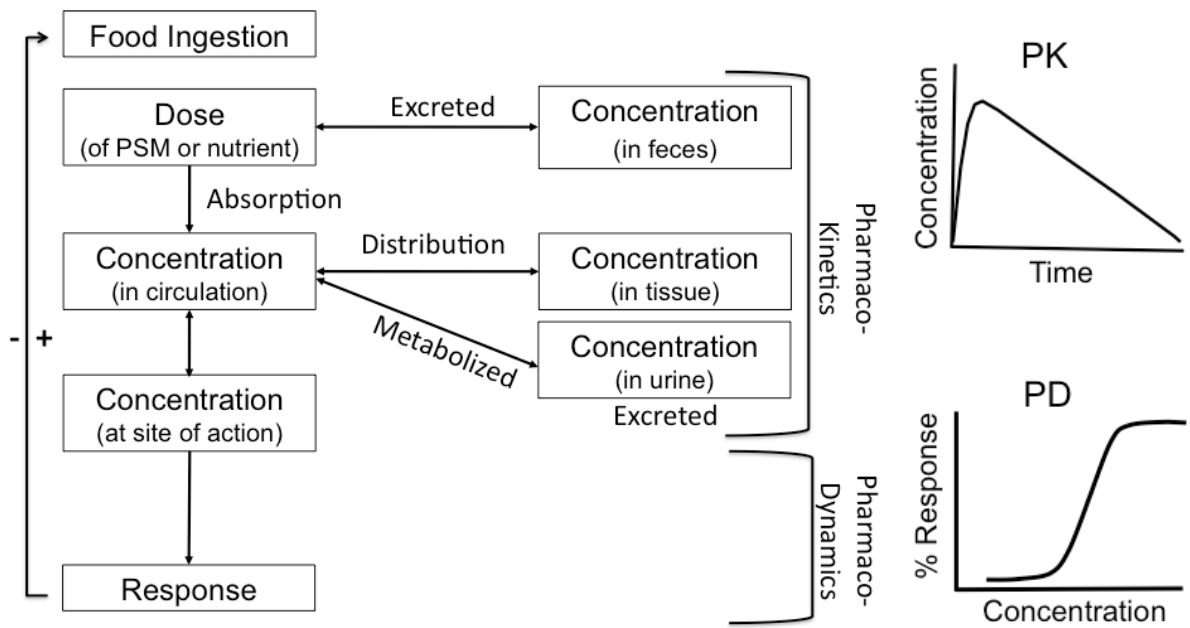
Food Ingestion

Dose
(of PSM or nutrient)

Excreted

Concentration
(in feces)

Absorption

Concentration
(in circulation)

Distribution

Concentration
(in tissue)

Metabolized

Concentration
(in urine)

Excreted

Concentration
(at site of action)

Response

- +

Pharmaco-Kinetics

Pharmaco-Dynamics

PK

Concentration

Time

PD

% Response

Concentration